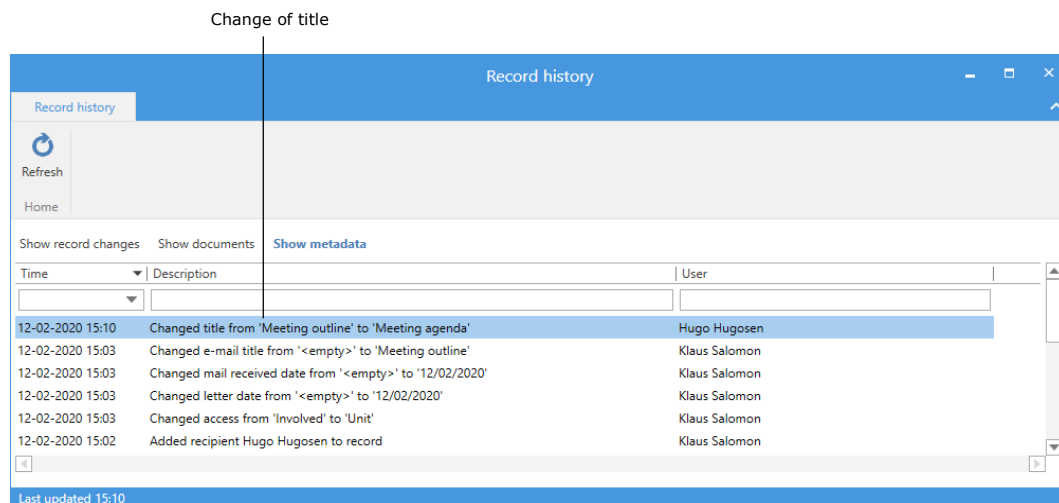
Change of title

Record history

Record history

Refresh

Home

Show record changes   Show documents   Show metadata

| Time | Description | User |
|---|---|---|
| 12-02-2020 15:10 | Changed title from 'Meeting outline' to 'Meeting agenda' | Hugo Hugosen |
| 12-02-2020 15:03 | Changed e-mail title from '<empty>' to 'Meeting outline' | Klaus Salomon |
| 12-02-2020 15:03 | Changed mail received date from '<empty>' to '12/02/2020' | Klaus Salomon |
| 12-02-2020 15:03 | Changed letter date from '<empty>' to '12/02/2020' | Klaus Salomon |
| 12-02-2020 15:03 | Changed access from 'Involved' to 'Unit' | Klaus Salomon |
| 12-02-2020 15:02 | Added recipient Hugo Hugosen to record | Klaus Salomon |

Last updated 15:10